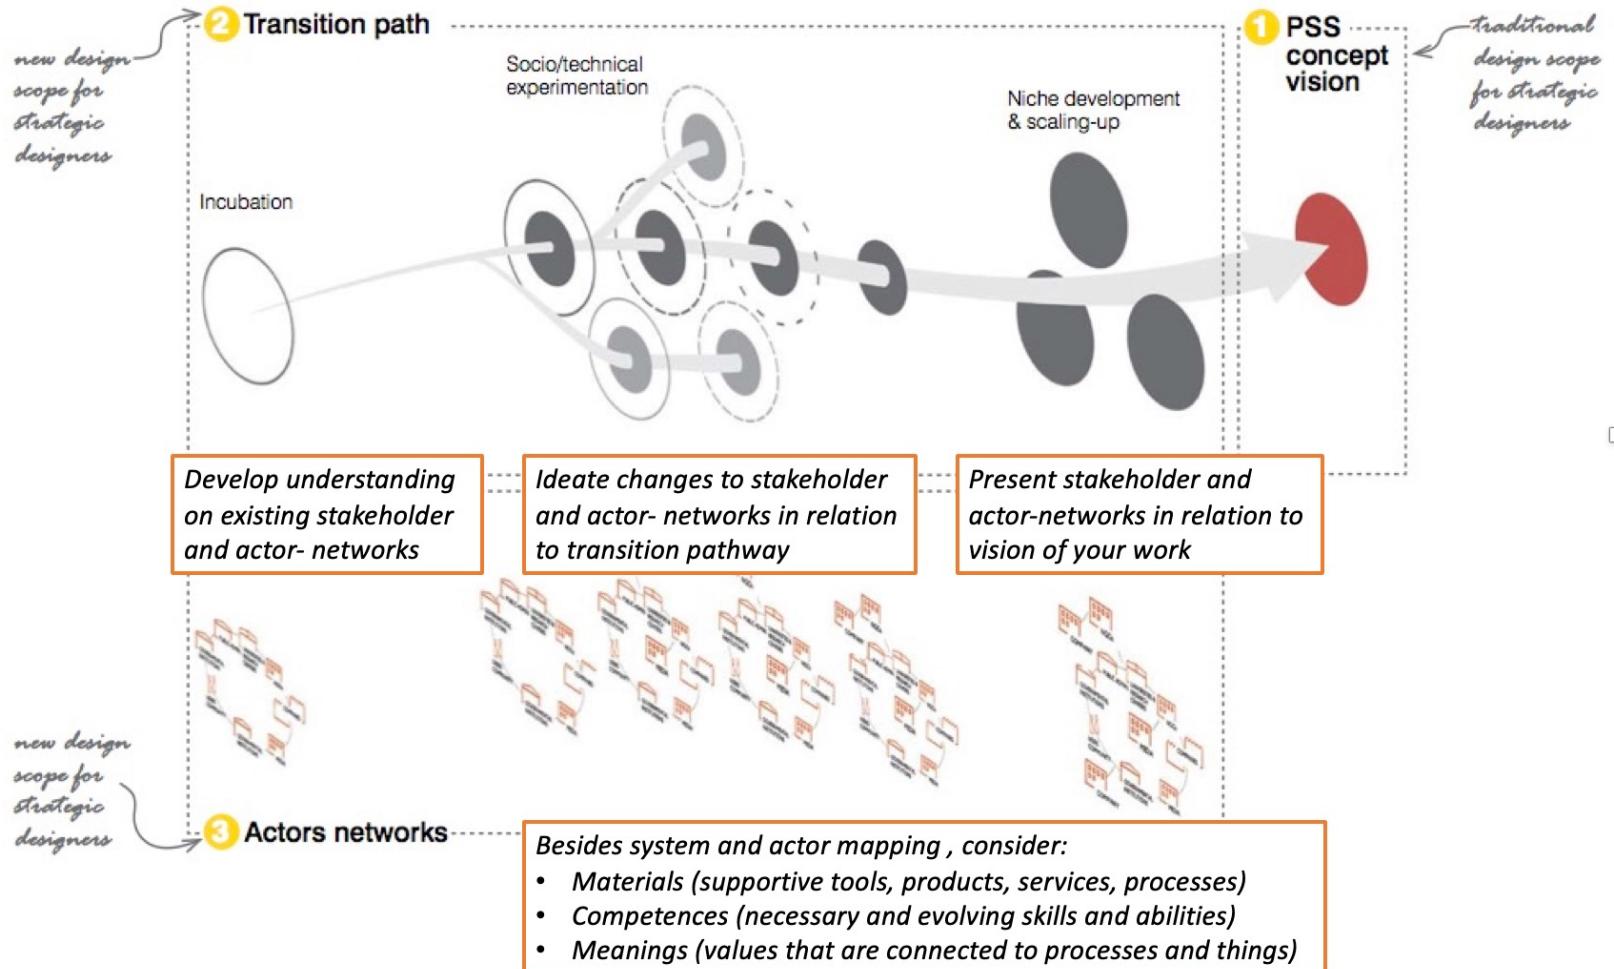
new design scope for strategic designers

2 Transition path

1 PSS concept vision

traditional design scope for strategic designers

Socio/technical experimentation

Niche development & scaling-up

Incubation

Develop understanding on existing stakeholder and actor- networks

Ideate changes to stakeholder and actor- networks in relation to transition pathway

Present stakeholder and actor-networks in relation to vision of your work

new design scope for strategic designers

3 Actors networks

Besides system and actor mapping , consider:
• Materials (supportive tools, products, services, processes)
• Competences (necessary and evolving skills and abilities)
• Meanings (values that are connected to processes and things)